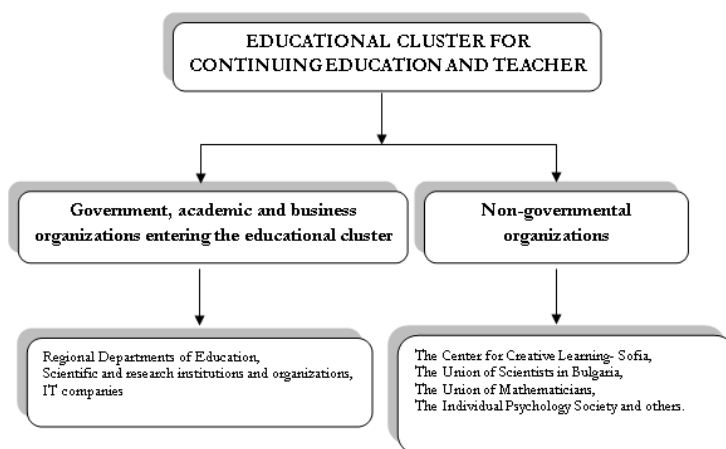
EDUCATIONAL CLUSTER FOR CONTINUING EDUCATION AND TEACHER

Government, academic and business organizations entering the educational cluster

Non-governmental organizations

Regional Departments of Education,
Scientific and research institutions and organizations,
IT companies

The Center for Creative Learning- Sofia,
The Union of Scientists in Bulgaria,
The Union of Mathematicians,
The Individual Psychology Society and others.